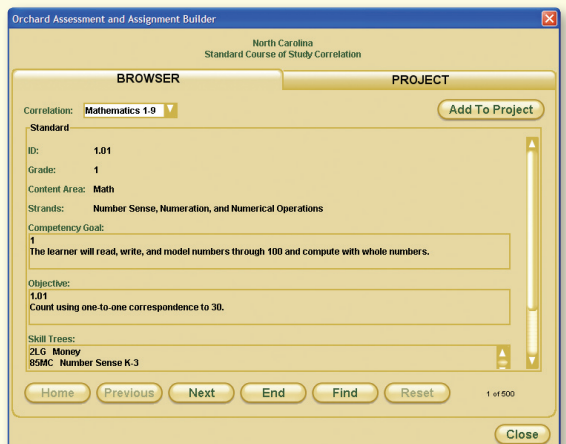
Orchard Assessment and Assignment Builder

North Carolina
Standard Course of Study Correlation

BROWSER

PROJECT

Correlation: Mathematics 1-9

Add To Project

Standard

ID: 1.01

Grade: 1

Content Area: Math

Strands: Number Sense, Numeration, and Numerical Operations

Competency Goal:
1
The learner will read, write, and model numbers through 100 and compute with whole numbers.

Objective:
1.01
Count using one-to-one correspondence to 30.

Skill Trees:
2LG Money
85MC Number Sense K-3

Home Previous Next End Find Reset 1 of 500

Close